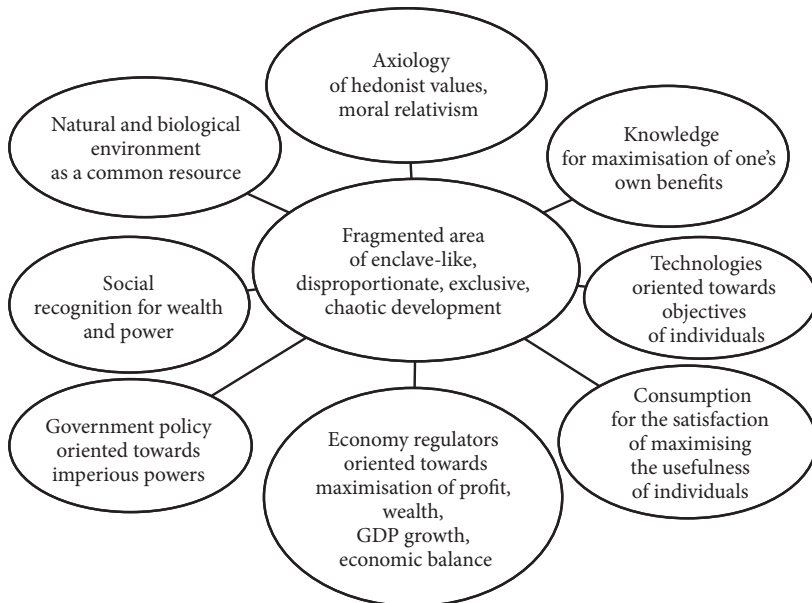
Axiology of hedonist values, moral relativism

Natural and biological environment as a common resource

Knowledge for maximisation of one's own benefits

Fragmented area of enclave-like, disproportionate, exclusive, chaotic development

Social recognition for wealth and power

Technologies oriented towards objectives of individuals

Government policy oriented towards imperious powers

Economy regulators oriented towards maximisation of profit, wealth, GDP growth, economic balance

Consumption for the satisfaction of maximising the usefulness of individuals